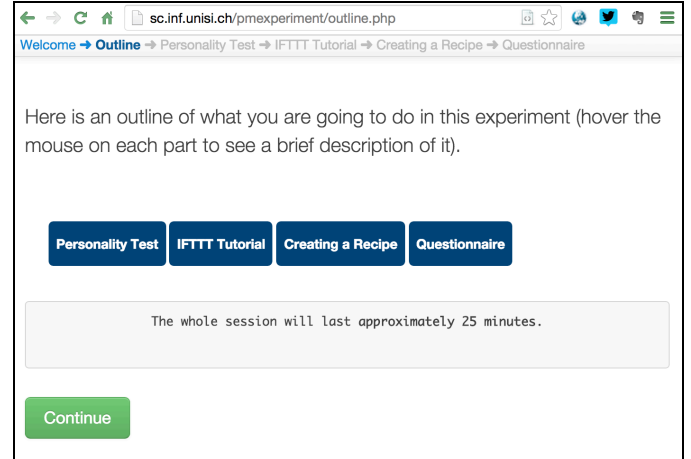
sc.inf.unisi.ch/pmexperiment/outline.php

Welcome ➜ Outline ➜ Personality Test ➜ IFTTT Tutorial ➜ Creating a Recipe ➜ Questionnaire

Here is an outline of what you are going to do in this experiment (hover the mouse on each part to see a brief description of it).

Personality Test | IFTTT Tutorial | Creating a Recipe | Questionnaire

The whole session will last approximately 25 minutes.

Continue